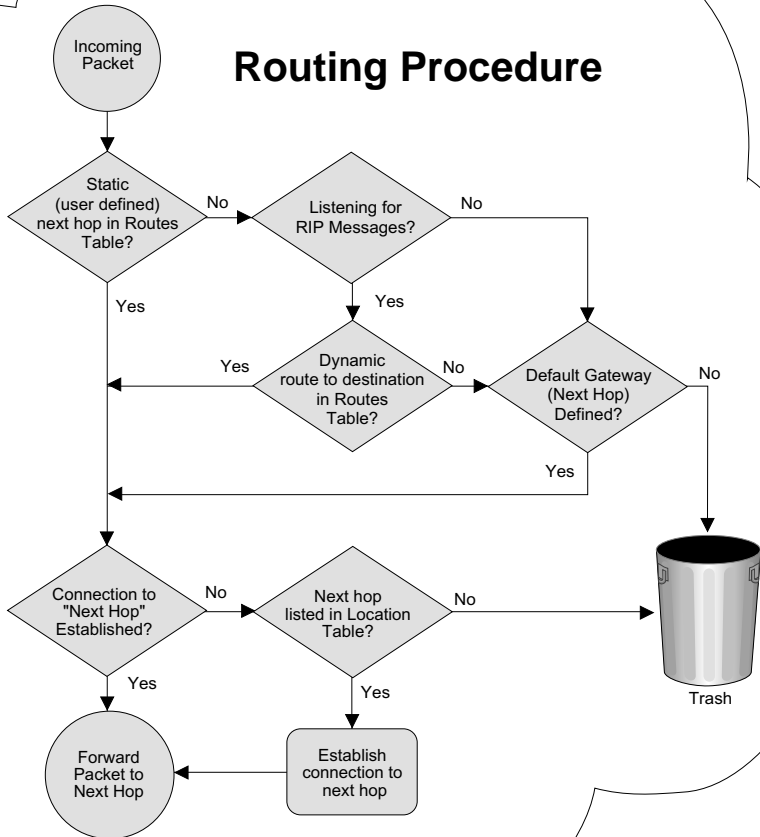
Incoming Packet

Routing Procedure

Static (user defined) next hop in Routes Table?

No

Listening for RIP Messages?

No

Yes

Yes

Yes

Dynamic route to destination in Routes Table?

No

Default Gateway (Next Hop) Defined?

No

Yes

Connection to "Next Hop" Established?

No

Next hop listed in Location Table?

No

Yes

Yes

Trash

Forward Packet to Next Hop

Establish connection to next hop